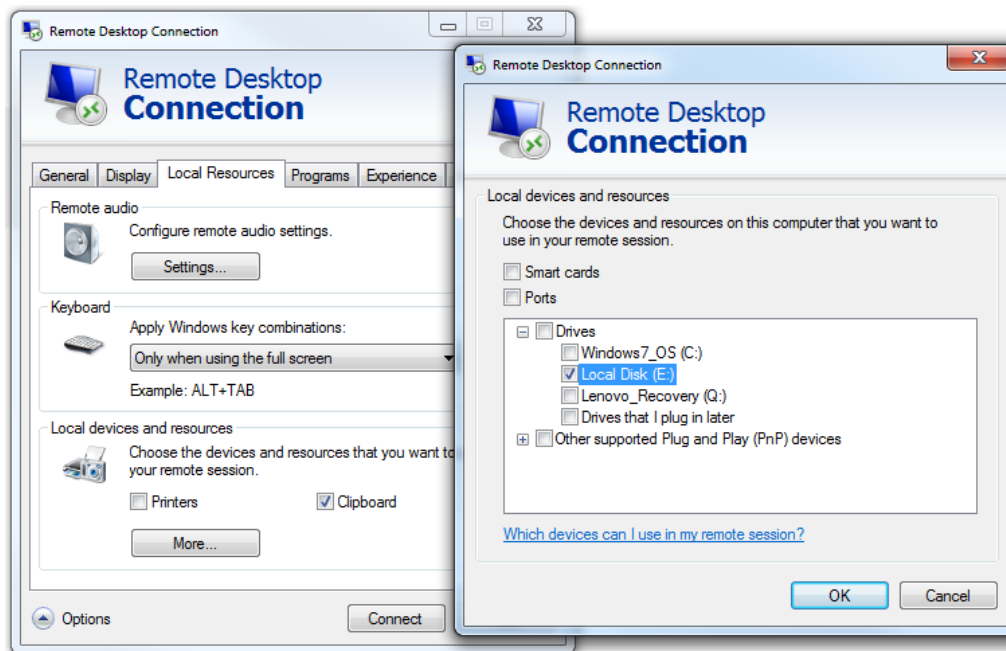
Remote Desktop Connection

Remote Desktop
Connection

General | Display | Local Resources | Programs | Experience

Remote audio
Configure remote audio settings.
Settings...

Keyboard
Apply Windows key combinations:
Only when using the full screen
Example: ALT+TAB

Local devices and resources
Choose the devices and resources that you want to your remote session.
Printers
Clipboard
More...

Options
Connect

Remote Desktop Connection

Remote Desktop
Connection

Local devices and resources
Choose the devices and resources on this computer that you want to use in your remote session.
Smart cards
Ports
Drives
Windows7_OS (C:)
Local Disk (E:)
Lenovo_Recovery (Q:)
Drives that I plug in later
Other supported Plug and Play (PnP) devices

Which devices can I use in my remote session?

OK
Cancel